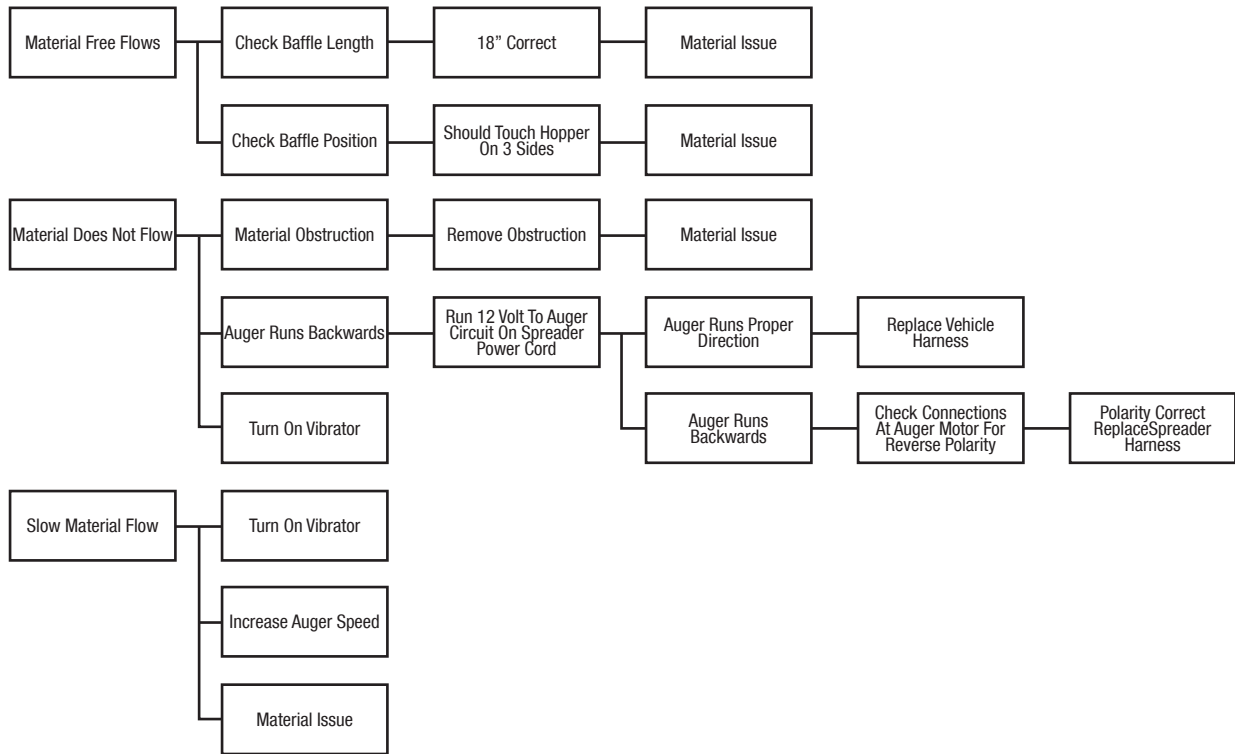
Material Free Flows

Check Baffle Length

18” Correct

Material Issue

Check Baffle Position

Should Touch Hopper On 3 Sides

Material Issue

Material Does Not Flow

Material Obstruction

Remove Obstruction

Material Issue

Auger Runs Backwards

Run 12 Volt To Auger Circuit On Spreader Power Cord

Auger Runs Proper Direction

Replace Vehicle Harness

Auger Runs Backwards

Check Connections At Auger Motor For Reverse Polarity

Polarity Correct ReplaceSpreader Harness

Turn On Vibrator

Slow Material Flow

Turn On Vibrator

Increase Auger Speed

Material Issue